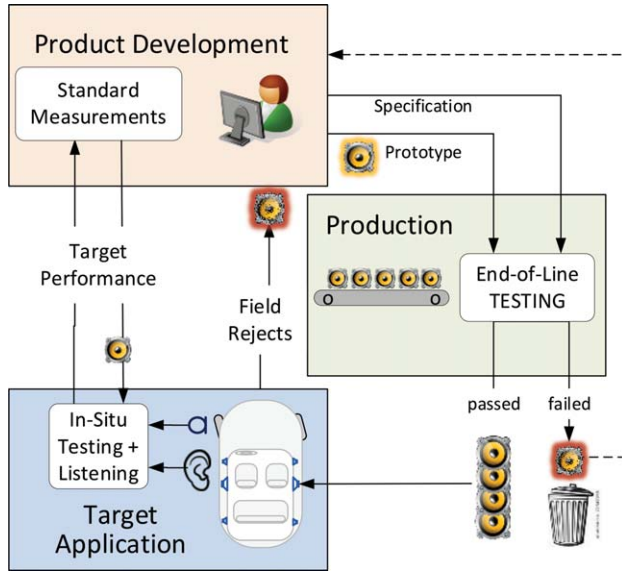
Product Development

Standard Measurements

Specification

Prototype

Production

End-of-Line TESTING

Target Performance

Field Rejects

passed

failed

In-Situ Testing + Listening

Target Application